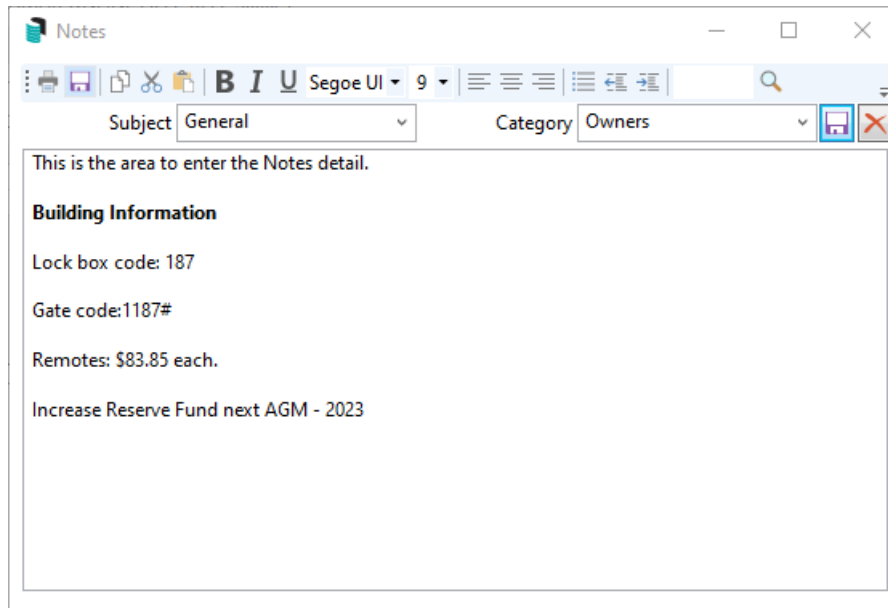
Notes

B I U Segoe UI 9

Subject General

Category Owners

This is the area to enter the Notes detail.

**Building Information**

Lock box code: 187

Gate code:1187#

Remotes: \$83.85 each.

Increase Reserve Fund next AGM - 2023